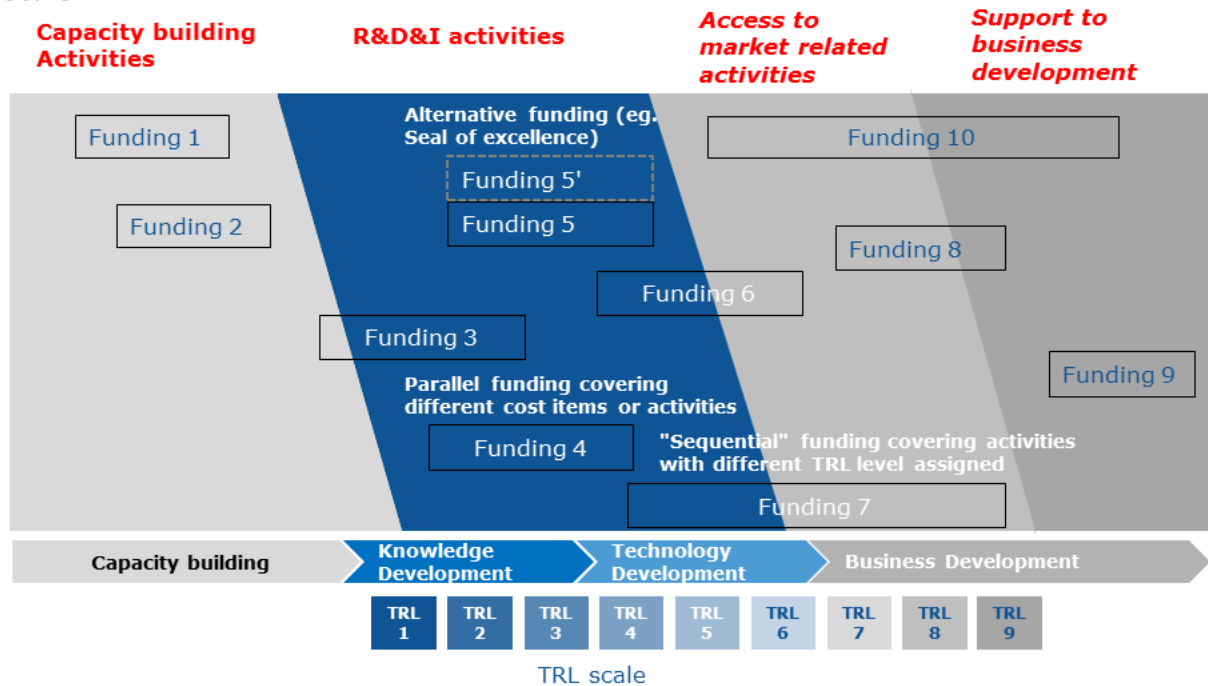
Capacity building Activities

R&D&I activities

Access to market related activities

Support to business development

Funding 1

Funding 2

Alternative funding (eg. Seal of excellence)

Funding 5'

Funding 5

Funding 10

Funding 8

Funding 6

Funding 3

Funding 9

Parallel funding covering different cost items or activities

Funding 4

"Sequential" funding covering activities with different TRL level assigned

Funding 7

Capacity building

Knowledge Development

Technology Development

Business Development

| TRL 1 | TRL 2 | TRL 3 | TRL 4 | TRL 5 | TRL 6 | TRL 7 | TRL 8 | TRL 9 |
|---|---|---|---|---|---|---|---|---|

TRL scale